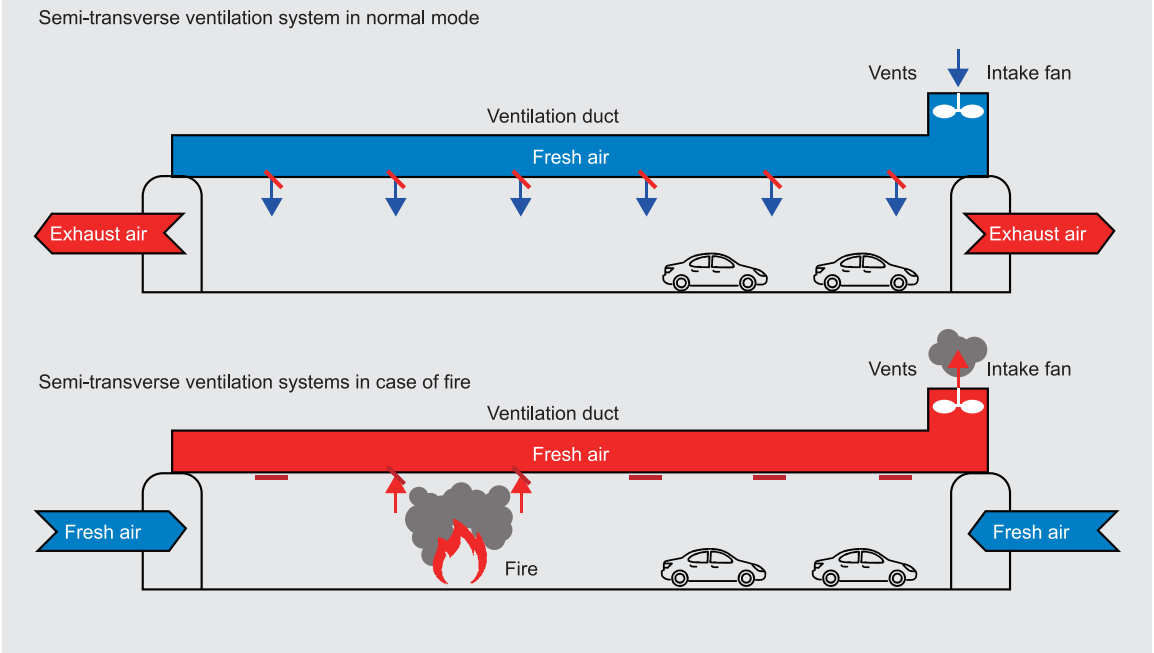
Semi-transverse ventilation system in normal mode

Vents

Intake fan

Ventilation duct

Fresh air

Exhaust air

Exhaust air

Semi-transverse ventilation systems in case of fire

Vents

Intake fan

Ventilation duct

Fresh air

Fresh air

Fresh air

Fire